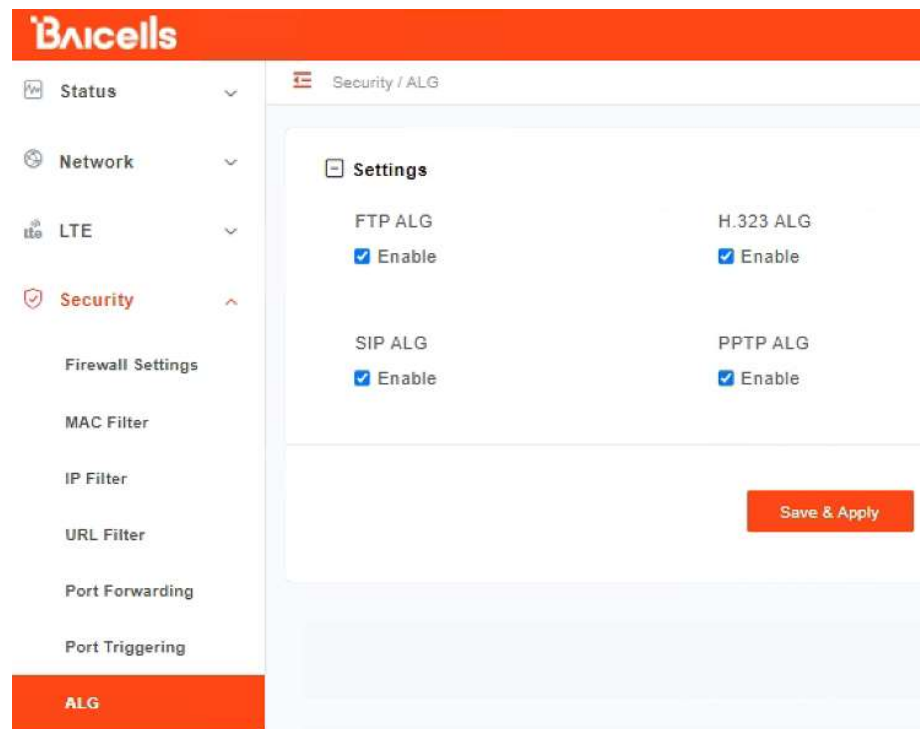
Baicells

Status

Network

LTE

Security

Firewall Settings

MAC Filter

IP Filter

URL Filter

Port Forwarding

Port Triggering

ALG

Security / ALG

Settings

FTP ALG
Enable

H.323 ALG
Enable

SIP ALG
Enable

PPTP ALG
Enable

Save & Apply